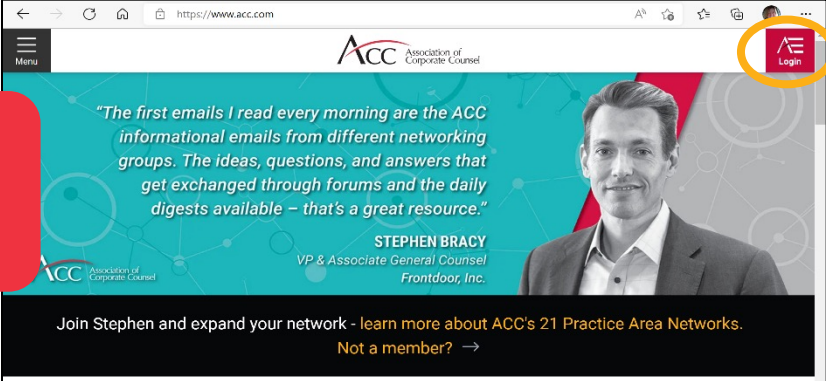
https://www.acc.com

Menu

ACC Association of Corporate Counsel

Login

“The first emails I read every morning are the ACC informational emails from different networking groups. The ideas, questions, and answers that get exchanged through forums and the daily digests available – that’s a great resource.”

STEPHEN BRACY
VP & Associate General Counsel
Frontdoor, Inc.

ACC Association of Corporate Counsel

Join Stephen and expand your network - learn more about ACC’s 21 Practice Area Networks.
Not a member? →